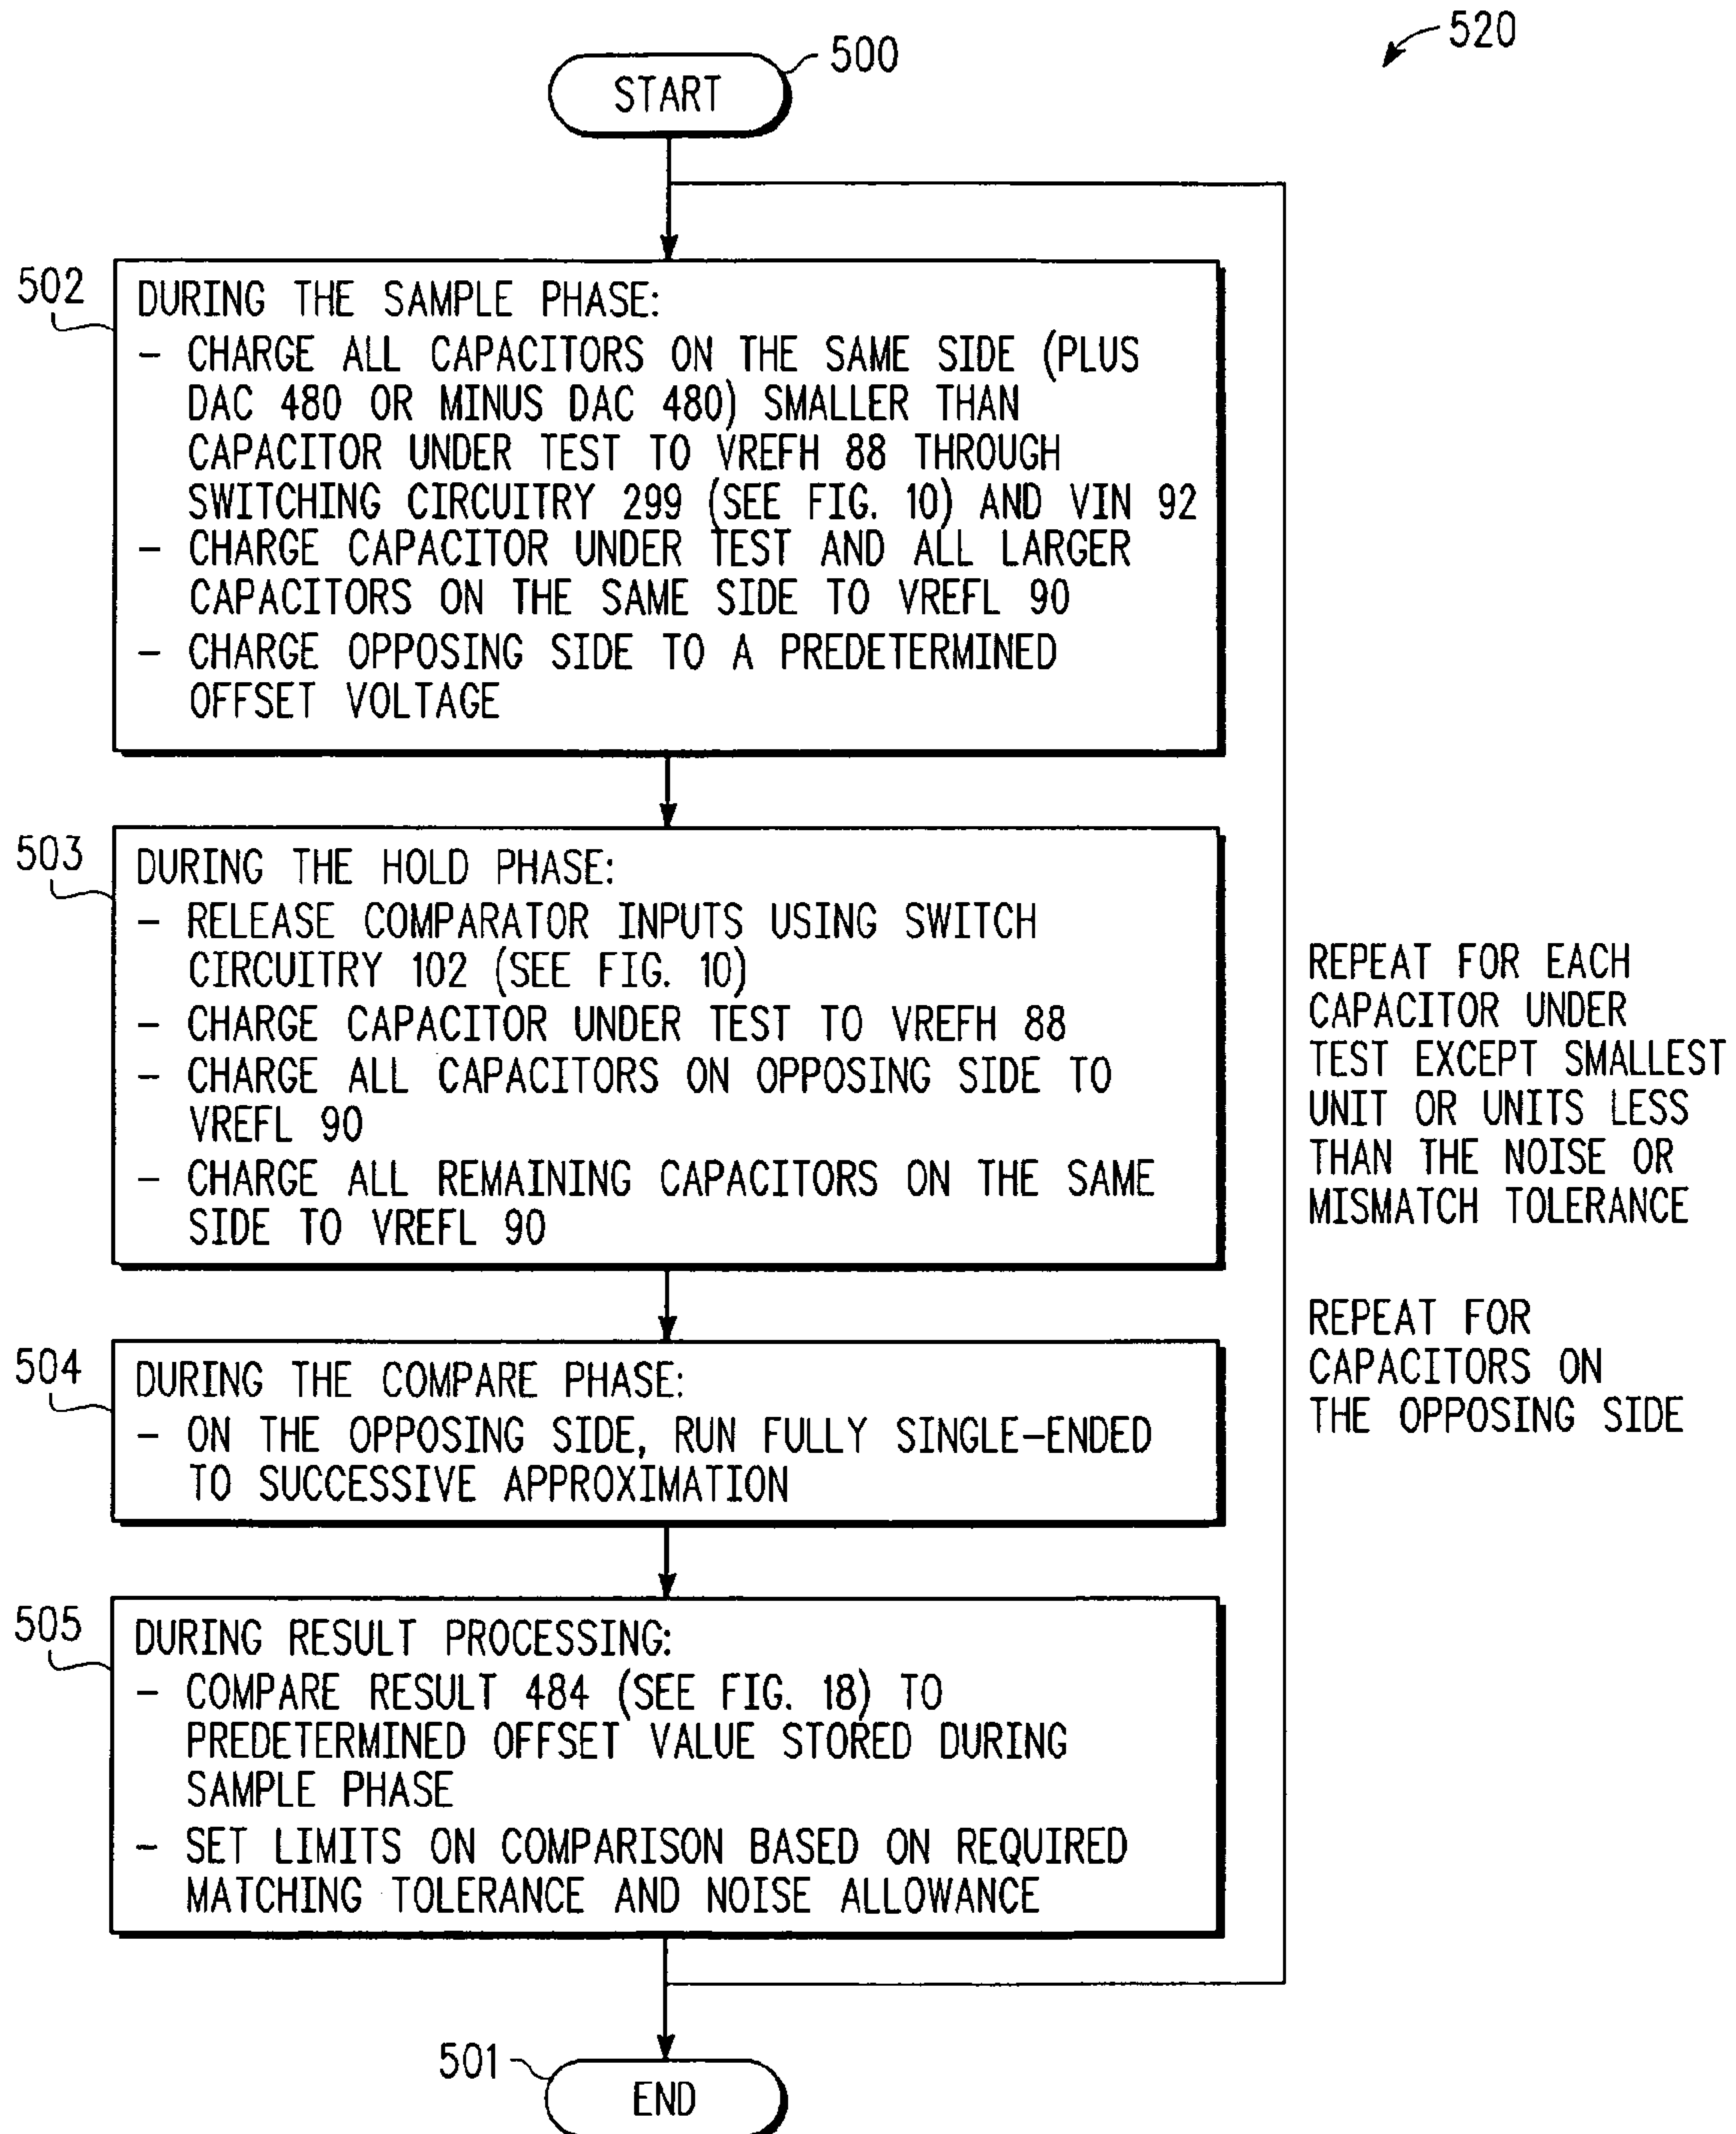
520

500

START

502

DURING THE SAMPLE PHASE:
- CHARGE ALL CAPACITORS ON THE SAME SIDE (PLUS DAC 480 OR MINUS DAC 480) SMALLER THAN CAPACITOR UNDER TEST TO VREFH 88 THROUGH SWITCHING CIRCUITRY 299 (SEE FIG. 10) AND VIN 92
- CHARGE CAPACITOR UNDER TEST AND ALL LARGER CAPACITORS ON THE SAME SIDE TO VREFL 90
- CHARGE OPPOSING SIDE TO A PREDETERMINED OFFSET VOLTAGE

503

DURING THE HOLD PHASE:
- RELEASE COMPARATOR INPUTS USING SWITCH CIRCUITRY 102 (SEE FIG. 10)
- CHARGE CAPACITOR UNDER TEST TO VREFH 88
- CHARGE ALL CAPACITORS ON OPPOSING SIDE TO VREFL 90
- CHARGE ALL REMAINING CAPACITORS ON THE SAME SIDE TO VREFL 90

REPEAT FOR EACH CAPACITOR UNDER TEST EXCEPT SMALLEST UNIT OR UNITS LESS THAN THE NOISE OR MISMATCH TOLERANCE

REPEAT FOR CAPACITORS ON THE OPPOSING SIDE

504

DURING THE COMPARE PHASE:
- ON THE OPPOSING SIDE, RUN FULLY SINGLE-ENDED TO SUCCESSIVE APPROXIMATION

505

DURING RESULT PROCESSING:
- COMPARE RESULT 484 (SEE FIG. 18) TO PREDETERMINED OFFSET VALUE STORED DURING SAMPLE PHASE
- SET LIMITS ON COMPARISON BASED ON REQUIRED MATCHING TOLERANCE AND NOISE ALLOWANCE

501

END